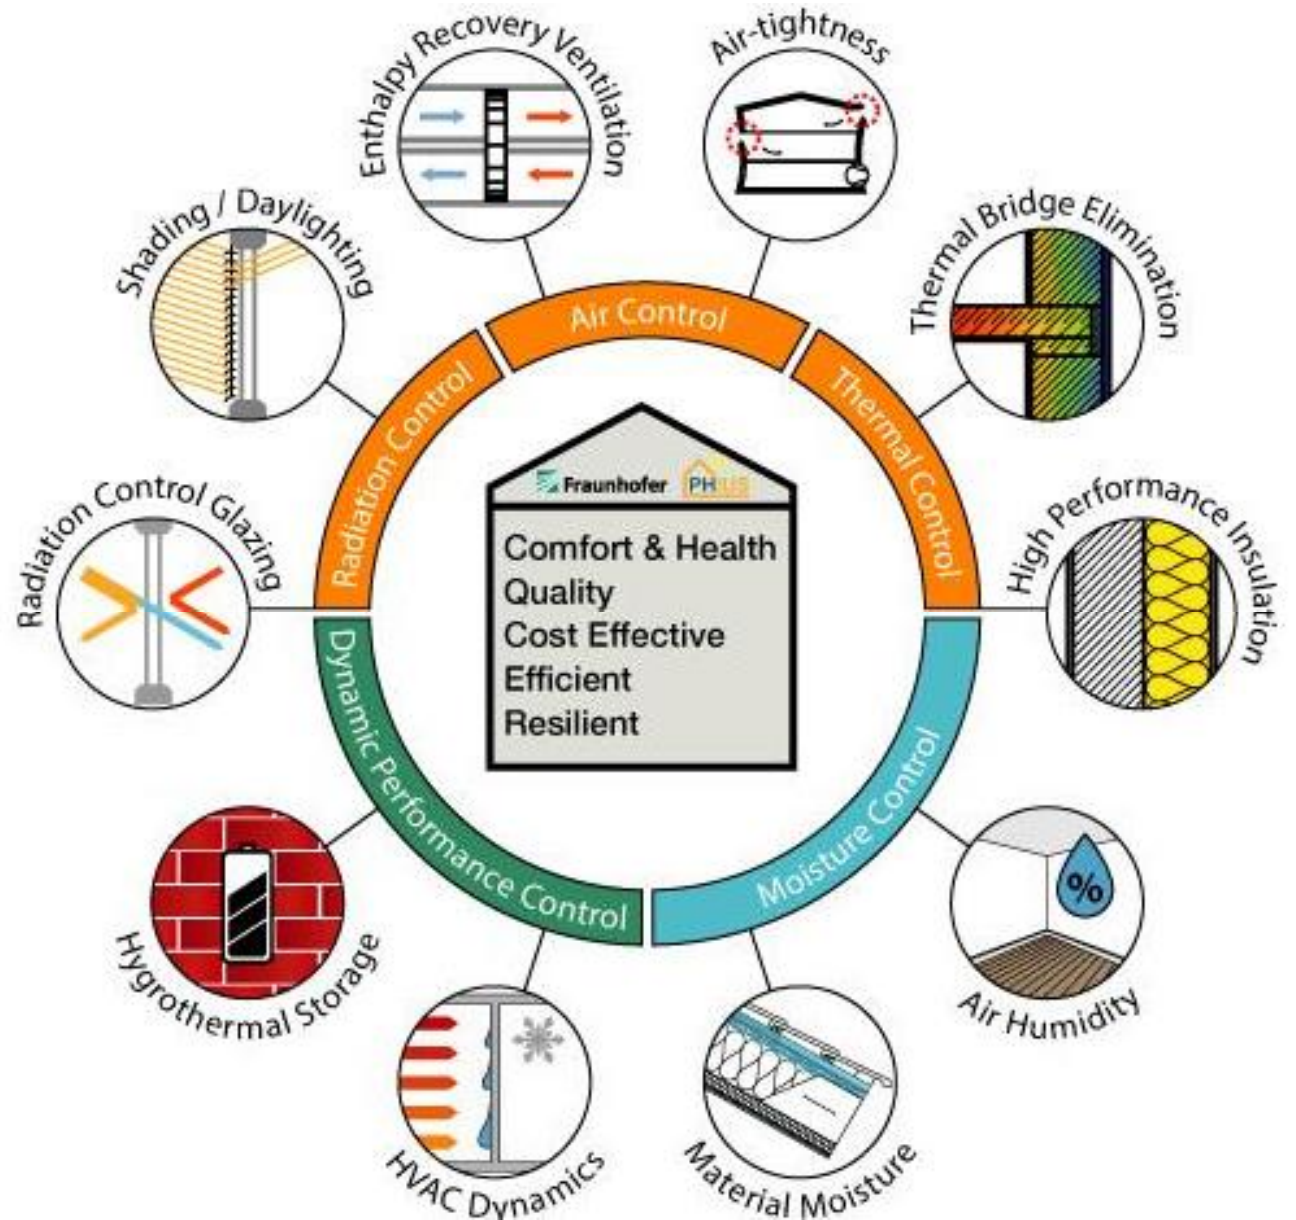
Enthalpy Recovery Ventilation

Air-tightness

Thermal Bridge Elimination

High Performance Insulation

Air Humidity

Material Moisture

HVAC Dynamics

Hygrothermal Storage

Radiation Control Glazing

Shading / Daylighting

Air Control

Thermal Control

Moisture Control

Dynamic Performance Control

Radiation Control

Fraunhofer PHIUS

Comfort & Health
Quality
Cost Effective
Efficient
Resilient